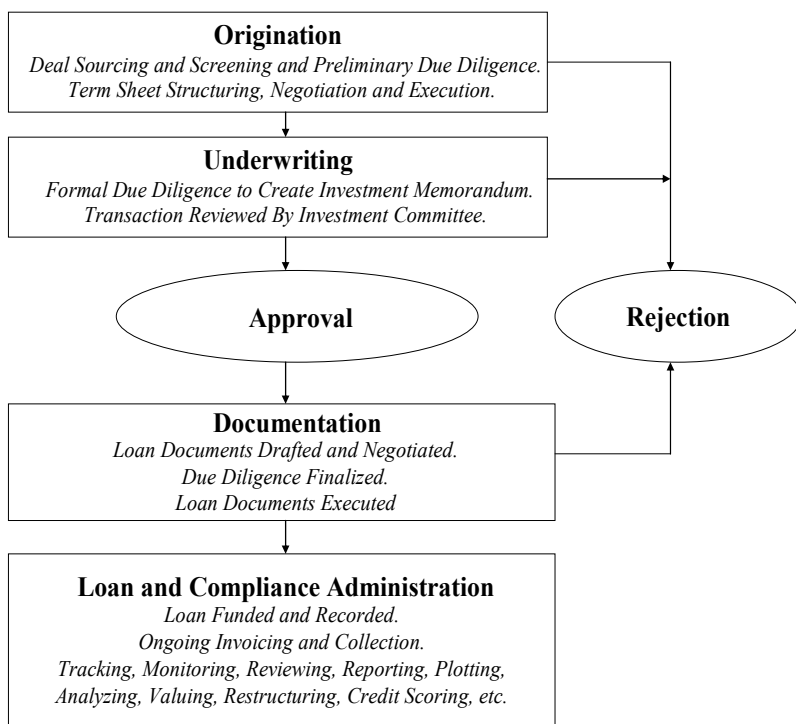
**Origination**
*Deal Sourcing and Screening and Preliminary Due Diligence.*
*Term Sheet Structuring, Negotiation and Execution.*

**Underwriting**
*Formal Due Diligence to Create Investment Memorandum.*
*Transaction Reviewed By Investment Committee.*

**Approval**

**Rejection**

**Documentation**
*Loan Documents Drafted and Negotiated.*
*Due Diligence Finalized.*
*Loan Documents Executed*

**Loan and Compliance Administration**
*Loan Funded and Recorded.*
*Ongoing Invoicing and Collection.*
*Tracking, Monitoring, Reviewing, Reporting, Plotting, Analyzing, Valuing, Restructuring, Credit Scoring, etc.*